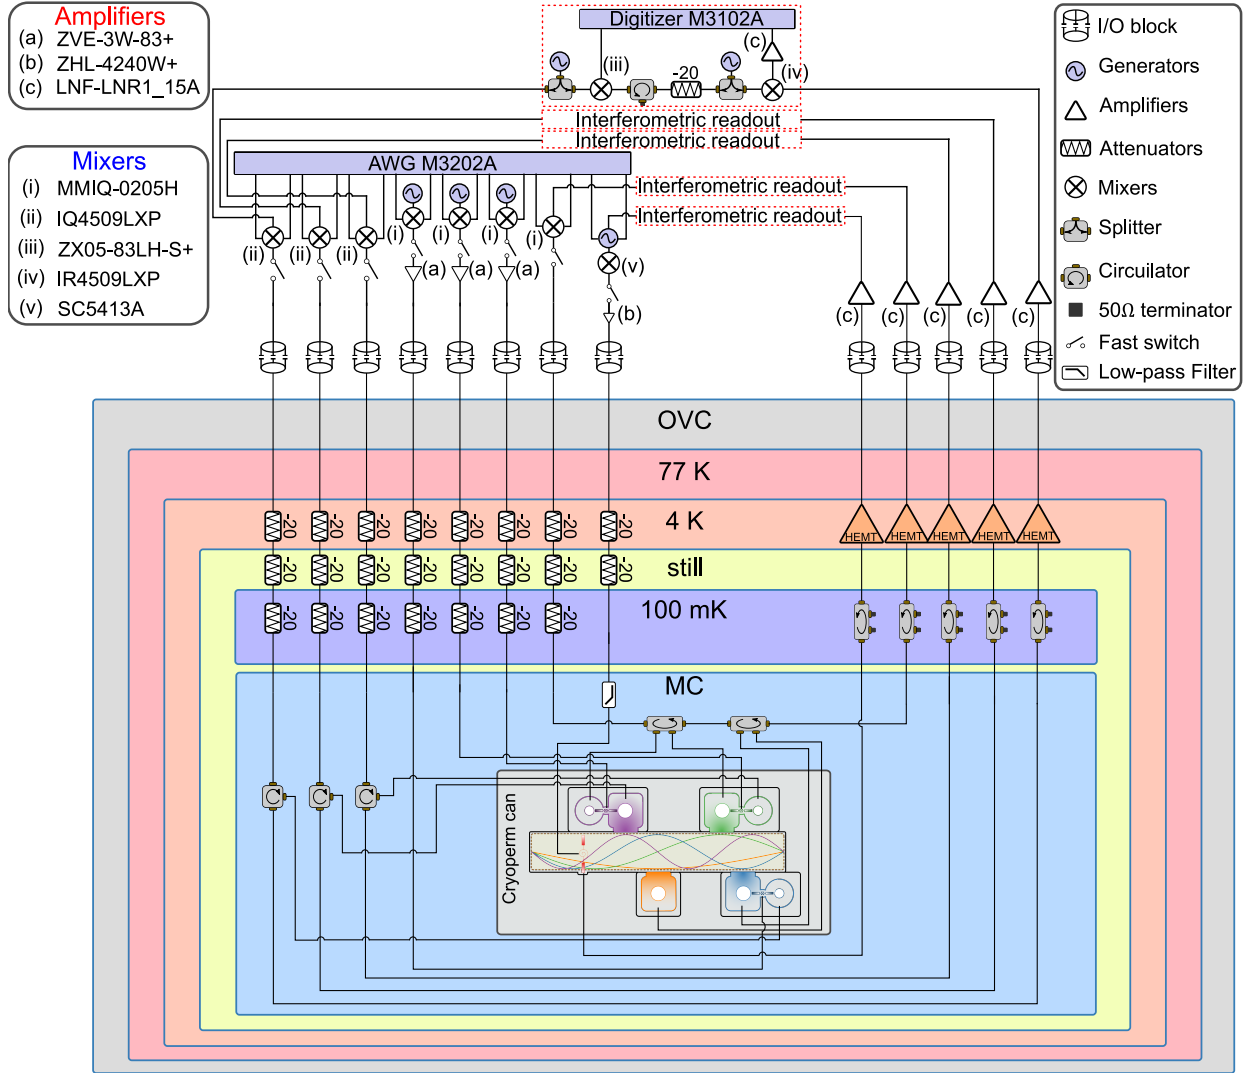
Amplifiers
(a) ZVE-3W-83+
(b) ZHL-4240W+
(c) LNF-LNR1_15A

Mixers
(i) MMIQ-0205H
(ii) IQ4509LXP
(iii) ZX05-83LH-S+
(iv) IR4509LXP
(v) SC5413A

Digitizer M3102A
(c)
(iii)
-20
(iv)
Interferometric readout
Interferometric readout
AWG M3202A
Interferometric readout
Interferometric readout
(ii) (ii) (ii) (i) (i) (i) (i)
(a) (a) (a)
(v)
(b)
(c) (c) (c) (c) (c)

I/O block
Generators
Amplifiers
Attenuators
Mixers
Splitter
Circulator
50Ω terminator
Fast switch
Low-pass Filter

OVC
77 K
4 K
-20 -20 -20 -20 -20 -20 -20 -20
HEMT HEMT HEMT HEMT HEMT
still
-20 -20 -20 -20 -20 -20 -20 -20
100 mK
-20 -20 -20 -20 -20 -20 -20
MC
Cryoperm can